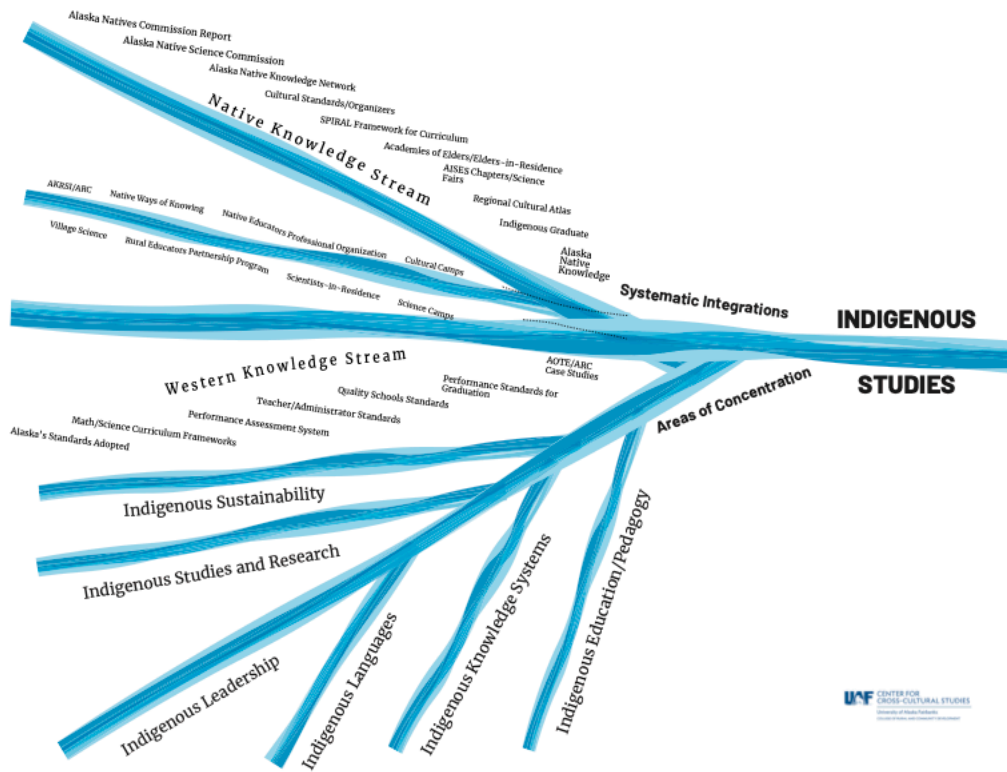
Alaska Natives Commission Report
Alaska Native Science Commission
Alaska Native Knowledge Network
Cultural Standards/Organizers
SPIRAL Framework for Curriculum
Academies of Elders/Elders-in-Residence
AISES Chapters/Science Fairs
Regional Cultural Atlas
Indigenous Graduate
Alaska Native Knowledge

Native Knowledge Stream

AKRSI/ARC
Native Ways of Knowing
Native Educators Professional Organization
Village Science
Rural Educators Partnership Program
Cultural Camps
Scientists-in-Residence
Science Camps

Systematic Integrations

INDIGENOUS STUDIES

Western Knowledge Stream

AOTE/ARC Case Studies
Performance Standards for Graduation
Quality Schools Standards
Teacher/Administrator Standards
Performance Assessment System
Math/Science Curriculum Frameworks
Alaska's Standards Adopted

Areas of Concentration

Indigenous Sustainability
Indigenous Studies and Research
Indigenous Leadership
Indigenous Languages
Indigenous Knowledge Systems
Indigenous Education/Pedagogy

UAF CENTER FOR CROSS-CULTURAL STUDIES
University of Alaska Fairbanks
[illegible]